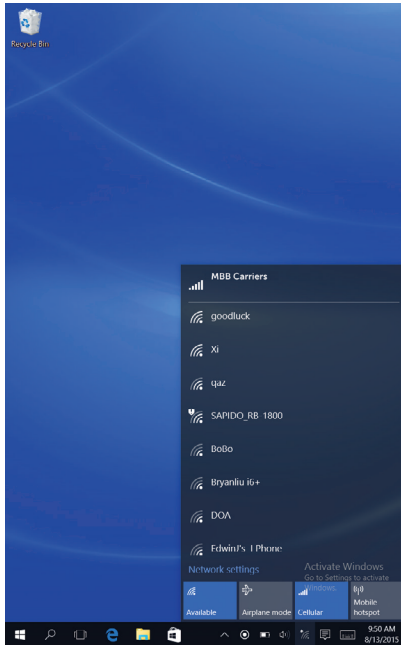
Recycle Bin

MBB Carriers

goodluck

Xi

qaz

SAPIDO_RB 1800

BoBo

Bryanliu i6+

DOA

Edwin's I Phone

Activate Windows
Go to Settings to activate Windows.

Network settings

Available

Airplane mode

Cellular

Mobile hotspot

9:50 AM
8/13/2015